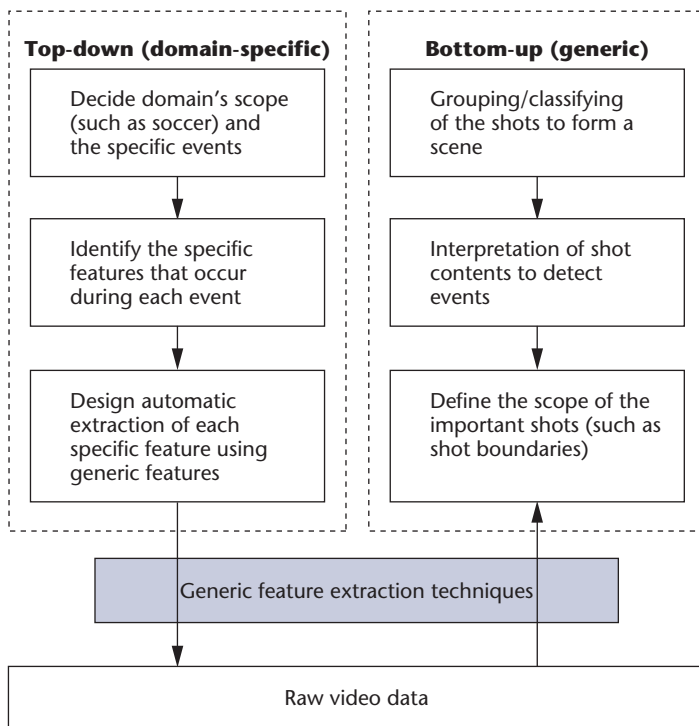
Top-down (domain-specific)

Decide domain's scope (such as soccer) and the specific events

Identify the specific features that occur during each event

Design automatic extraction of each specific feature using generic features

Bottom-up (generic)

Grouping/classifying of the shots to form a scene

Interpretation of shot contents to detect events

Define the scope of the important shots (such as shot boundaries)

Generic feature extraction techniques

Raw video data